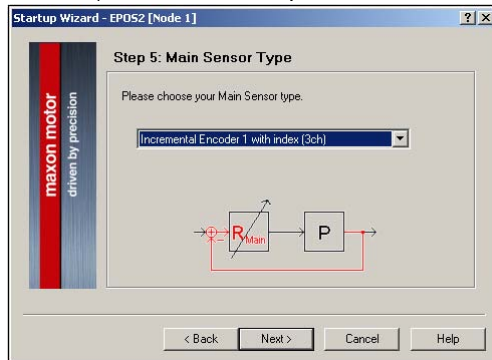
Startup Wizard - EPOS2 [Node 1]
? X

maxon motor
driven by precision

Step 5: Main Sensor Type

Please choose your Main Sensor type.

Incremental Encoder 1 with index (3ch)

+
−
$R_{Main}$
P

< Back
Next >
Cancel
Help